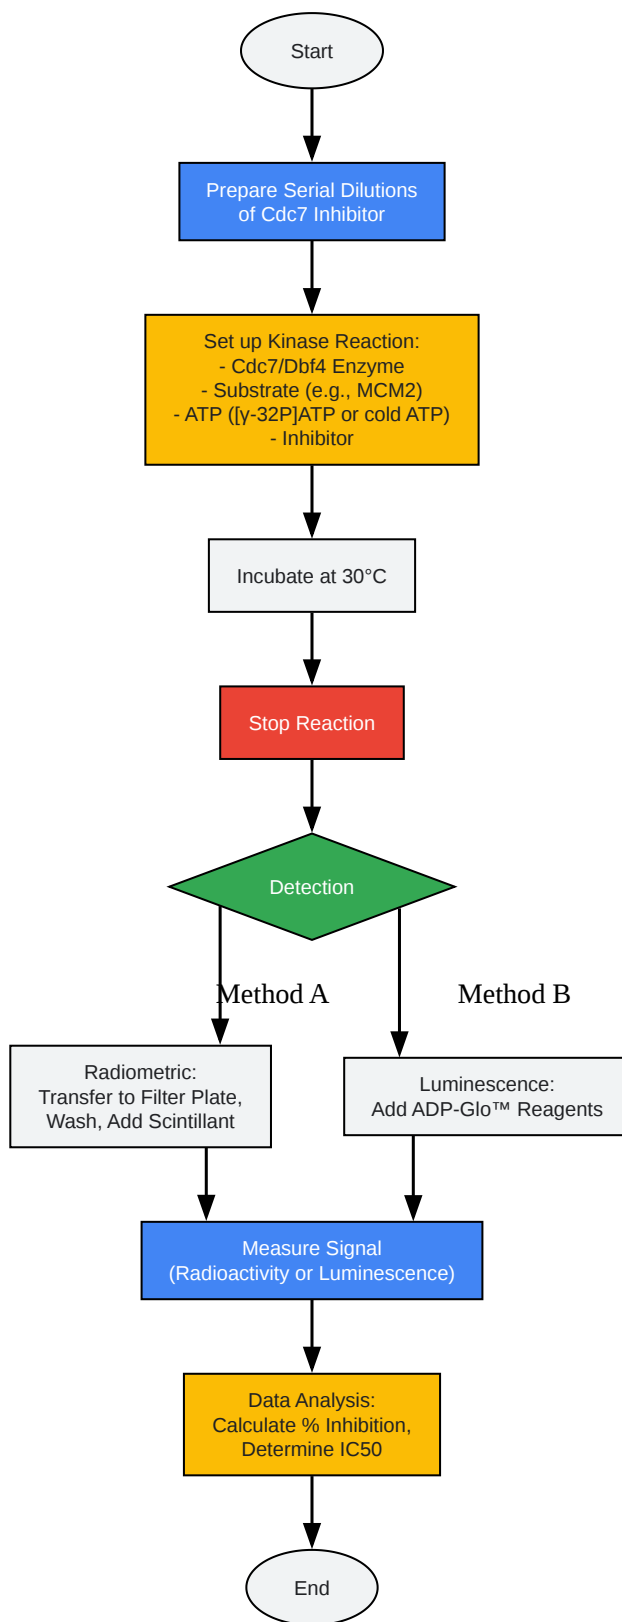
Start

Prepare Serial Dilutions of Cdc7 Inhibitor

Set up Kinase Reaction:
- Cdc7/Dbf4 Enzyme
- Substrate (e.g., MCM2)
- ATP ([γ-32P]ATP or cold ATP)
- Inhibitor

Incubate at 30°C

Stop Reaction

Detection

Method A

Method B

Radiometric:
Transfer to Filter Plate,
Wash, Add Scintillant

Luminescence:
Add ADP-Glo™ Reagents

Measure Signal
(Radioactivity or Luminescence)

Data Analysis:
Calculate % Inhibition,
Determine IC50

End